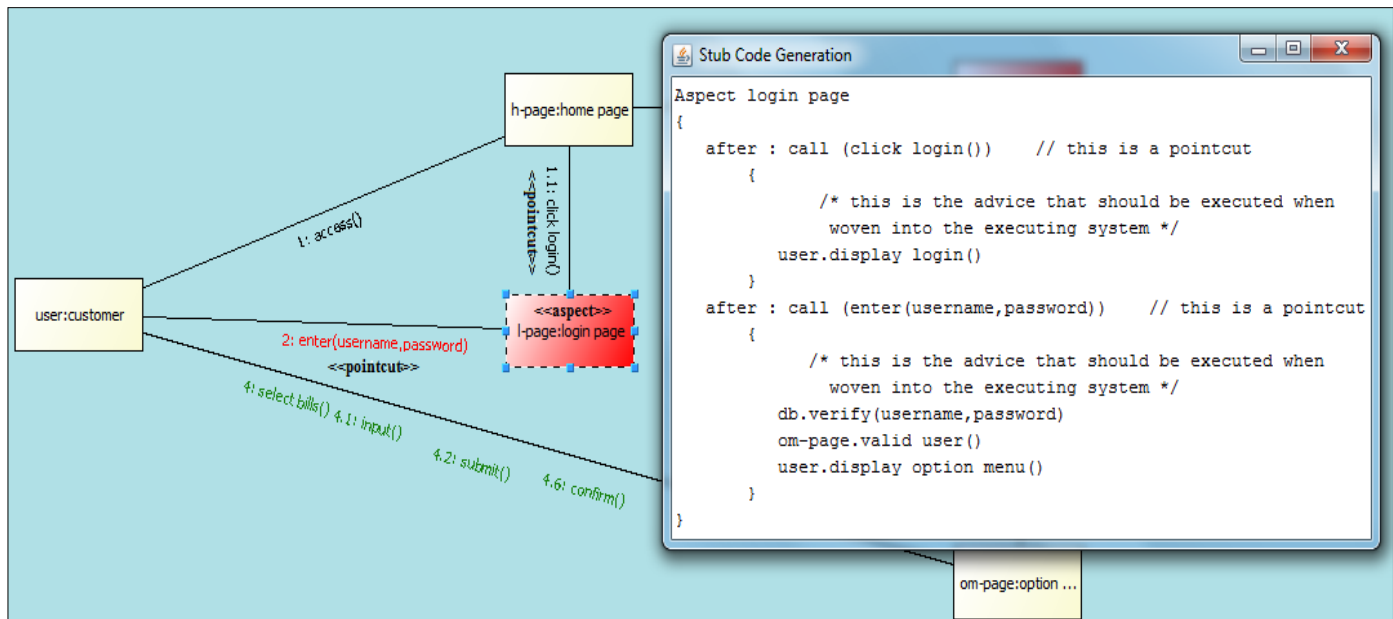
h-page:home page

1: access()

1.1: click login()
<<pointcut>>

user:customer

<<aspect>>
l-page:login page

2: enter(username,password)
<<pointcut>>

4: select bills() 4.1: input()

4.2: submit()

4.6: confirm()

om-page:option ...

Stub Code Generation

Aspect login page
{
after : call (click login()) // this is a pointcut
{
/* this is the advice that should be executed when woven into the executing system */
user.display login()
}
after : call (enter(username,password)) // this is a pointcut
{
/* this is the advice that should be executed when woven into the executing system */
db.verify(username,password)
om-page.valid user()
user.display option menu()
}
}